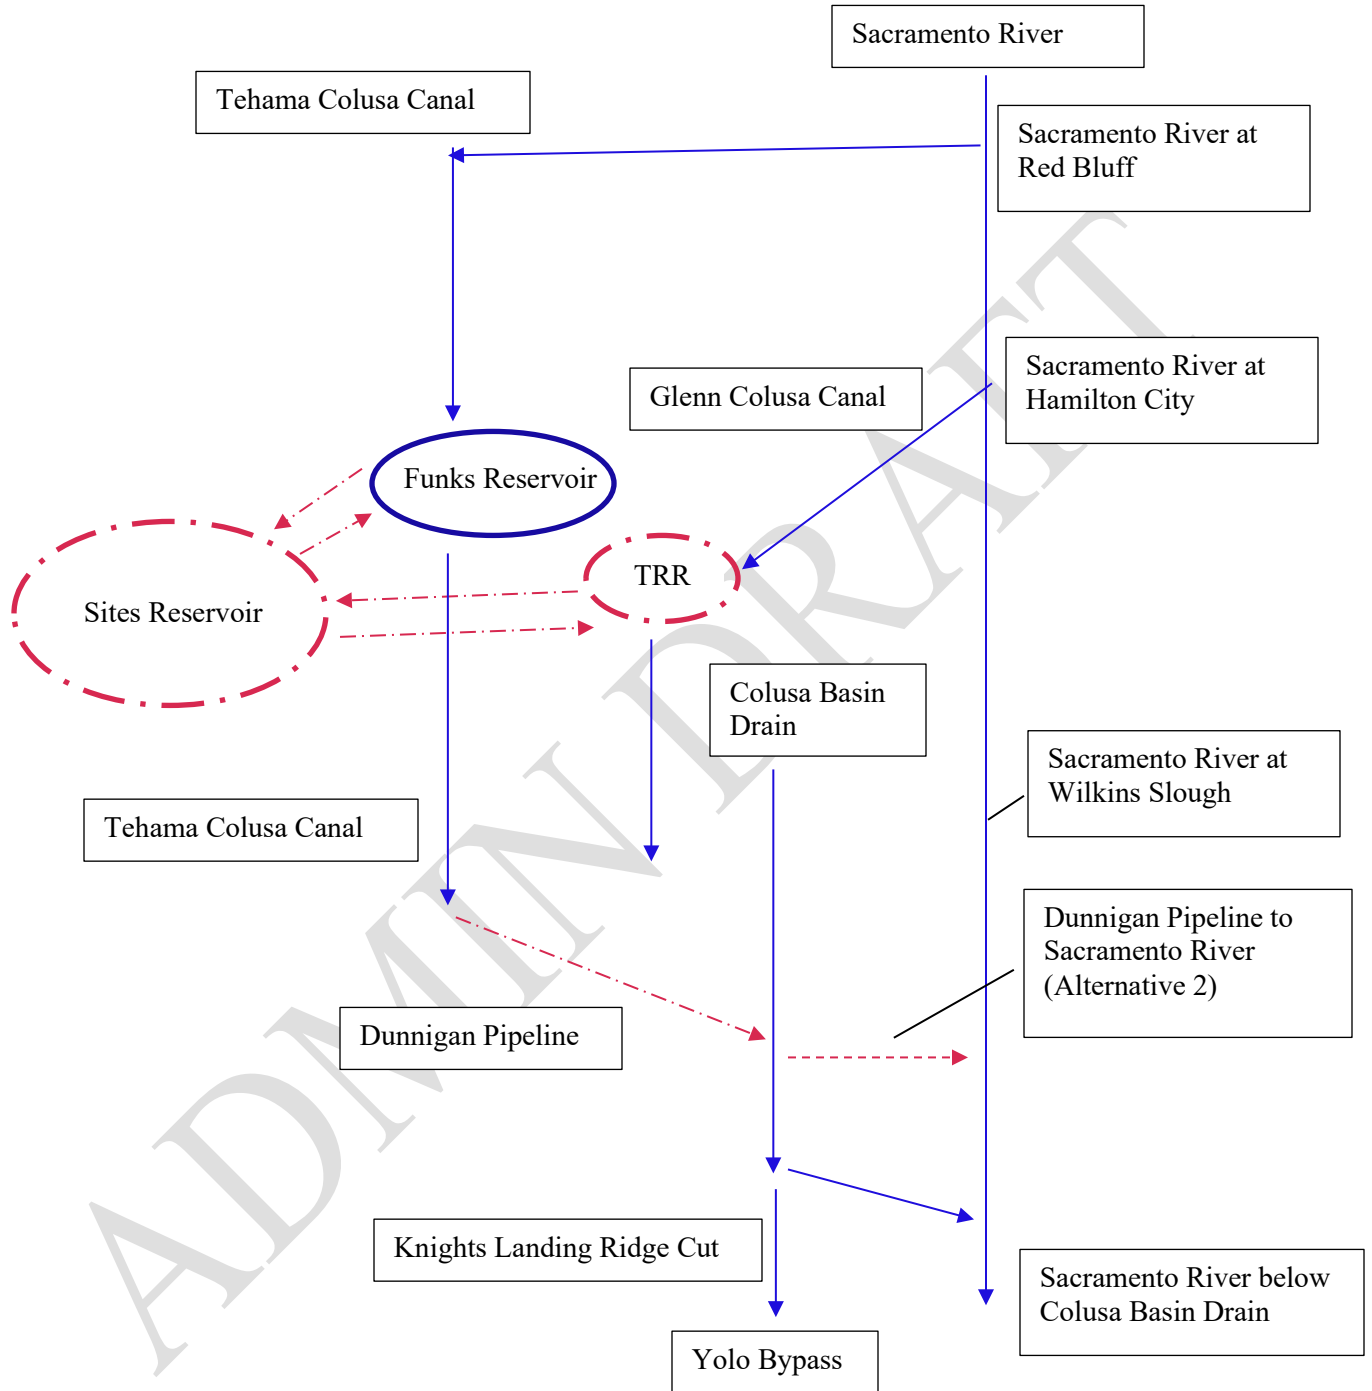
Sacramento River

Tehama Colusa Canal

Sacramento River at Red Bluff

Sacramento River at Hamilton City

Glenn Colusa Canal

Funks Reservoir

TRR

Sites Reservoir

Colusa Basin Drain

Sacramento River at Wilkins Slough

Tehama Colusa Canal

Dunnigan Pipeline to Sacramento River (Alternative 2)

Dunnigan Pipeline

Knights Landing Ridge Cut

Sacramento River below Colusa Basin Drain

Yolo Bypass

ADMIN DRAFT